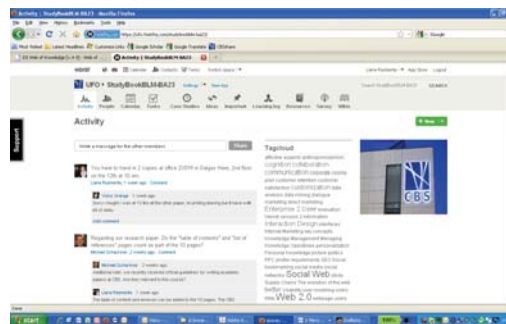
Activity | StudyBookBLM-BA23 - Mozilla Firefox

File Edit View History Bookmarks Tools Help

https://cbs.studybox.com/studybookblm-ba23

Most Visited Latest Headlines Customize Links Google Scholar Google Translate CBSshare

ISI Web of Knowledge | Web of ... Activity | StudyBookBLM-BA23

UFO • StudyBookBLM-BA23

Activity People Calendar Tasks Core Modules Ideas Important Learning log Resources Survey Wikis

Activity

+ New

Support

Write a message for the other members

Share

You have to hand in 2 pages at office 2.0/9 in Dalgas Have, 2nd floor on the 12th at 10 am.

Regarding our research paper: Do the "table of contents" and "list of references" pages count as part of the 10 pages?

Tagcloud

Social Web

Web 2.0

Enterprise 2.0

Interaction Design

CBS

Done

start